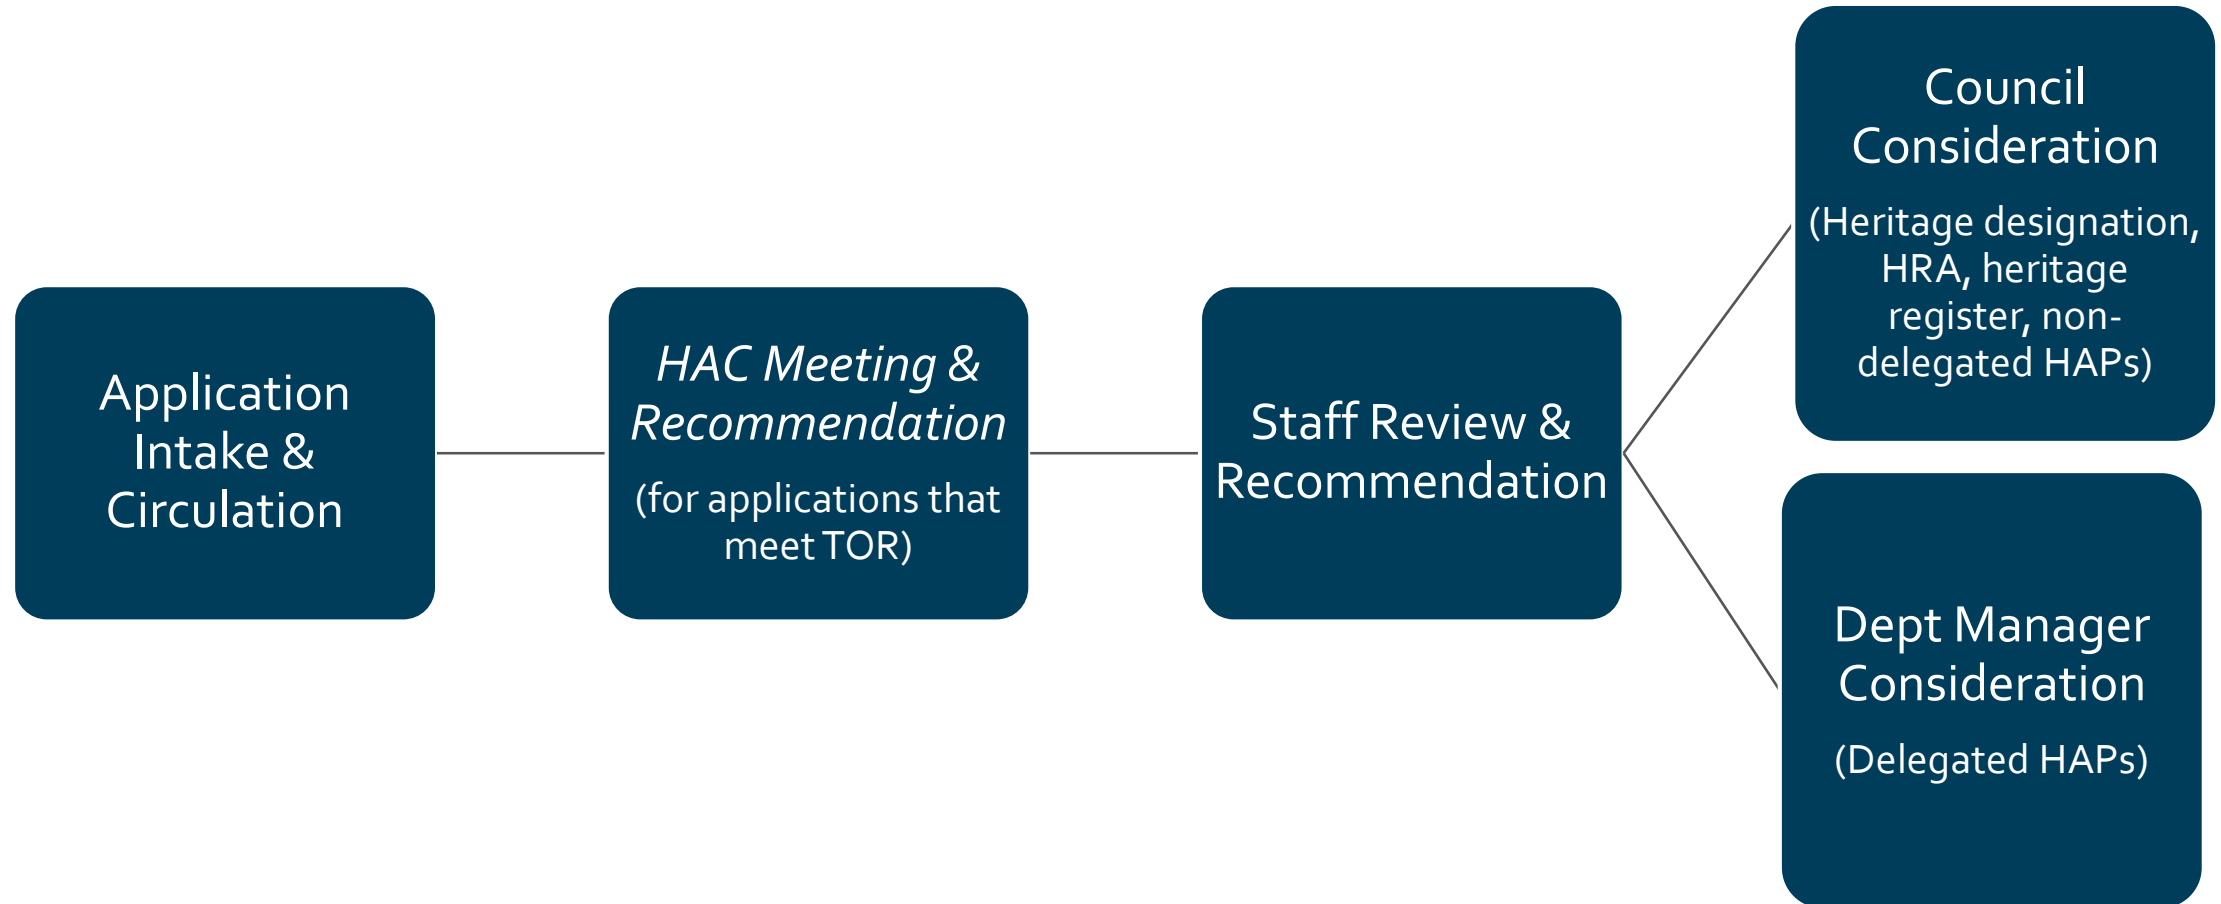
Application Intake & Circulation

HAC Meeting & Recommendation

(for applications that meet TOR)

Staff Review & Recommendation

Council Consideration

(Heritage designation, HRA, heritage register, non-delegated HAPs)

Dept Manager Consideration

(Delegated HAPs)